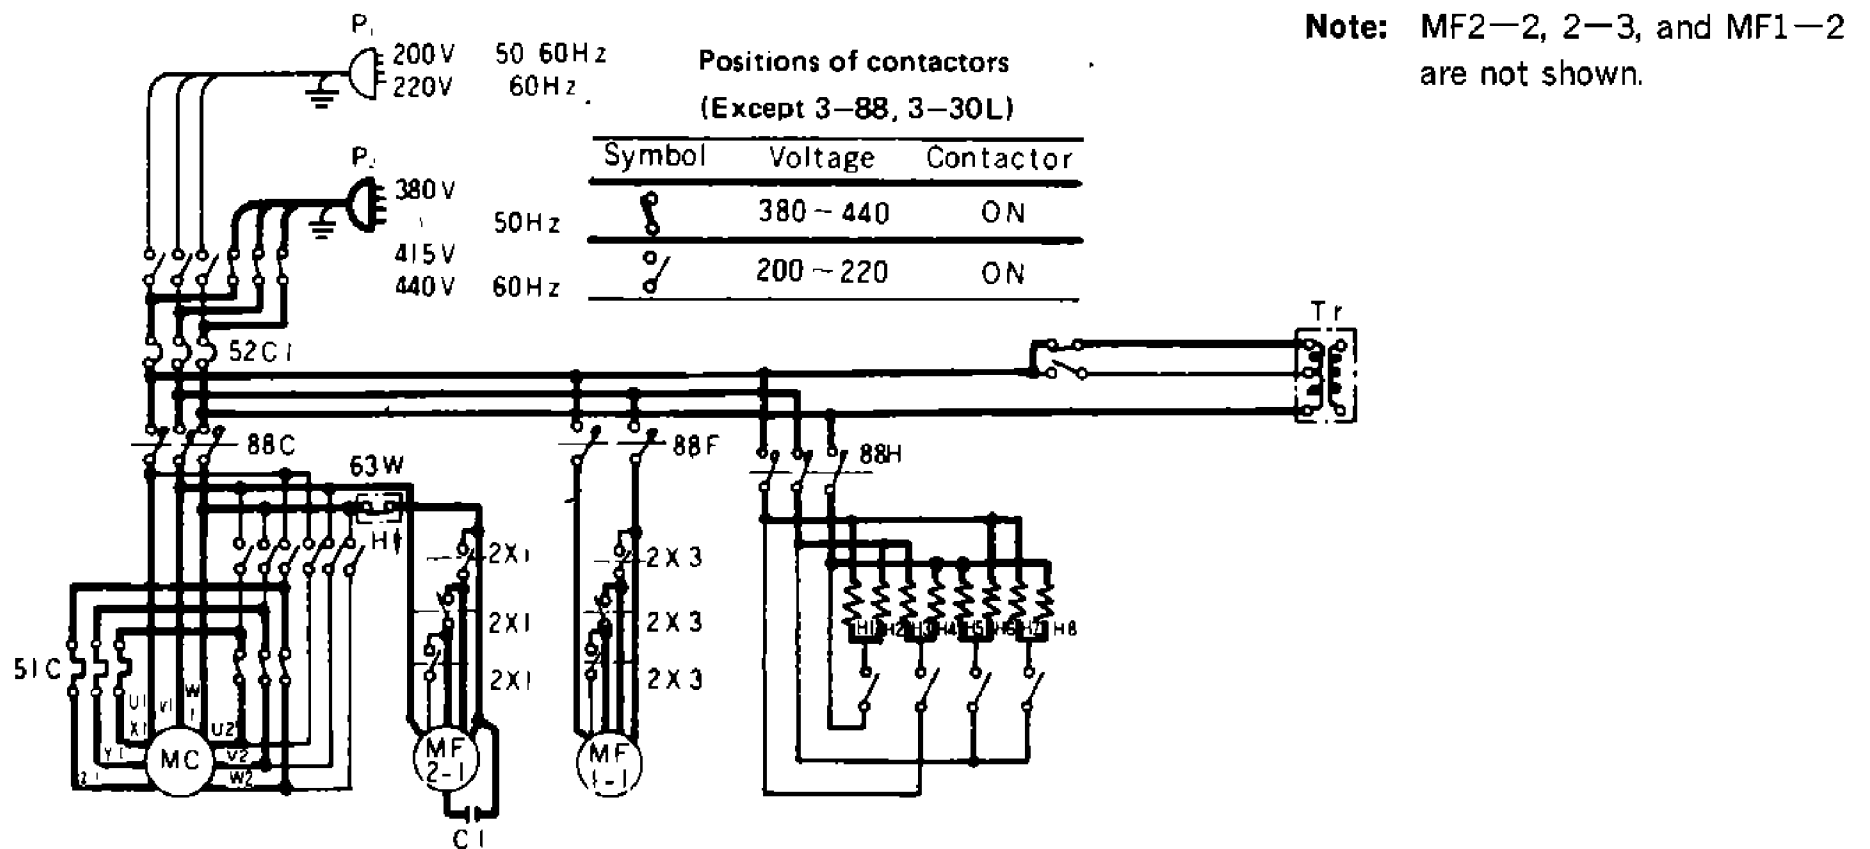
Note: MF2—2, 2—3, and MF1—2 are not shown.

P1
200V 50 60Hz
220V 60Hz

P2
380V 50Hz
415V
440V 60Hz

Positions of contactors
(Except 3—88, 3—30L)

| Symbol | Voltage | Contactor |
|---|---|---|
| | 380 ~ 440 | ON |
| | 200 ~ 220 | ON |

Tr
52C1
88C
63W
H1
88F
88H
2X1
2X1
2X1
2X3
2X3
2X3
51C
U1
V1
W1
X1
Y1
Z1
U2
V2
W2
MC
MF 2-1
MF 1-1
C1
H1 H2 H3 H4 H5 H6 H7 H8